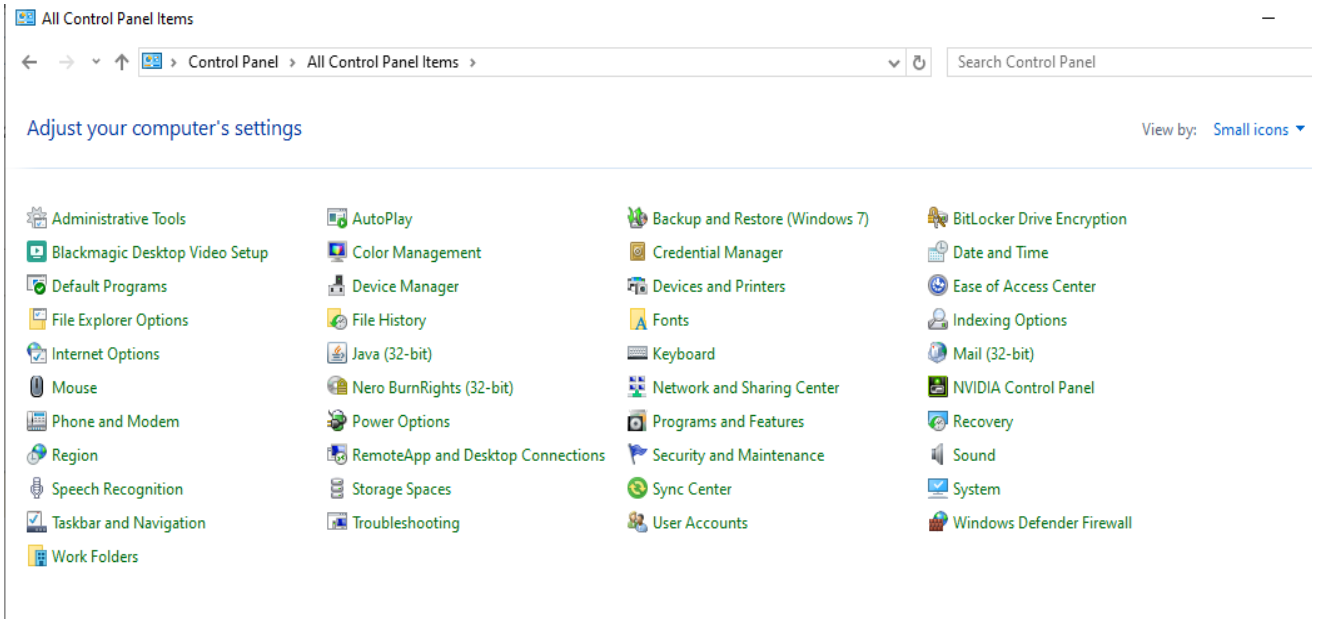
All Control Panel Items

Control Panel > All Control Panel Items >

Search Control Panel

Adjust your computer's settings

View by: Small icons

Administrative Tools
Blackmagic Desktop Video Setup
Default Programs
File Explorer Options
Internet Options
Mouse
Phone and Modem
Region
Speech Recognition
Taskbar and Navigation
Work Folders

AutoPlay
Color Management
Device Manager
File History
Java (32-bit)
Nero BurnRights (32-bit)
Power Options
RemoteApp and Desktop Connections
Storage Spaces
Troubleshooting

Backup and Restore (Windows 7)
Credential Manager
Devices and Printers
Fonts
Keyboard
Network and Sharing Center
Programs and Features
Security and Maintenance
Sync Center
User Accounts

BitLocker Drive Encryption
Date and Time
Ease of Access Center
Indexing Options
Mail (32-bit)
NVIDIA Control Panel
Recovery
Sound
System
Windows Defender Firewall